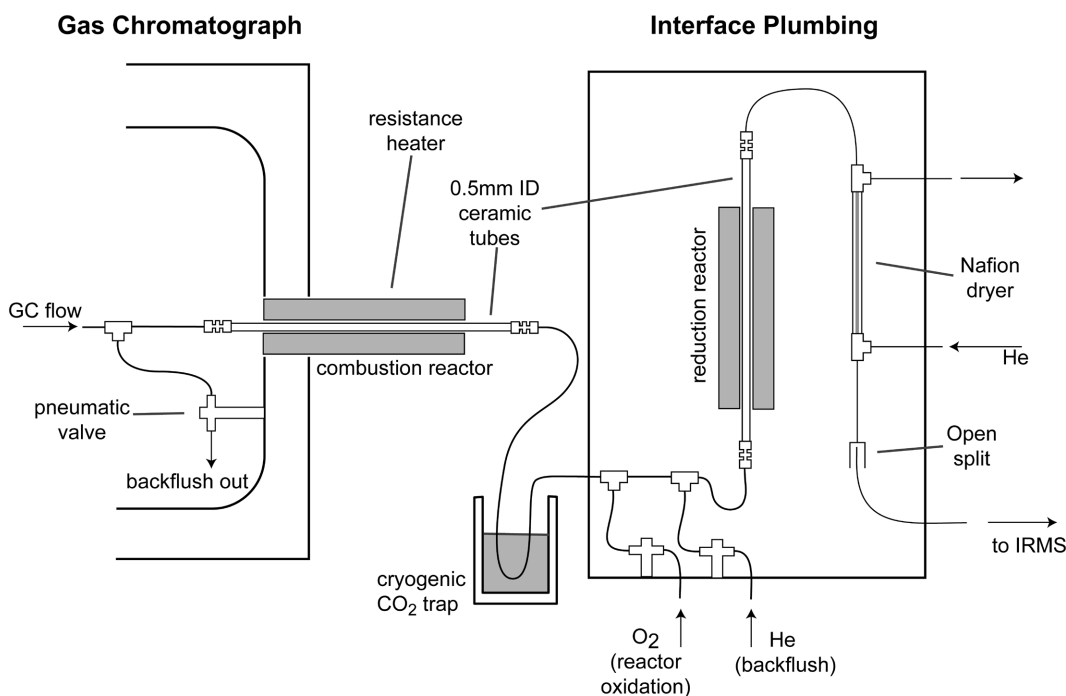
Gas Chromatograph

Interface Plumbing

resistance heater

0.5mm ID ceramic tubes

GC flow

combustion reactor

pneumatic valve

backflush out

reduction reactor

Nafion dryer

He

Open split

to IRMS

cryogenic $CO_2$ trap

$O_2$ (reactor oxidation)

He (backflush)